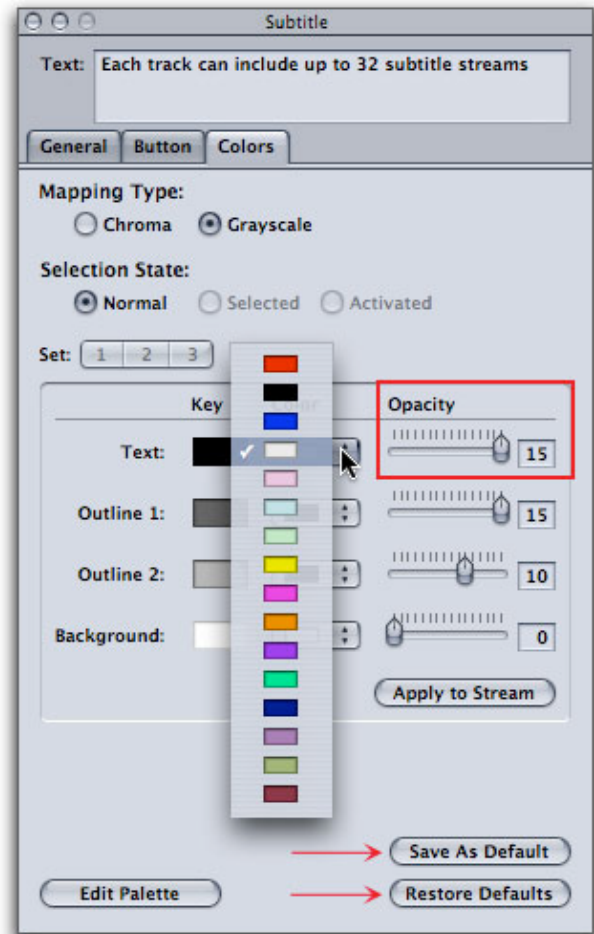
Subtitle

Text: Each track can include up to 32 subtitle streams

General Button Colors

Mapping Type:
Chroma Grayscale

Selection State:
Normal Selected Activated

Set: 1 2 3

Key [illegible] Opacity

Text: 15

Outline 1: 15

Outline 2: 10

Background: 0

Apply to Stream

Save As Default

Edit Palette Restore Defaults